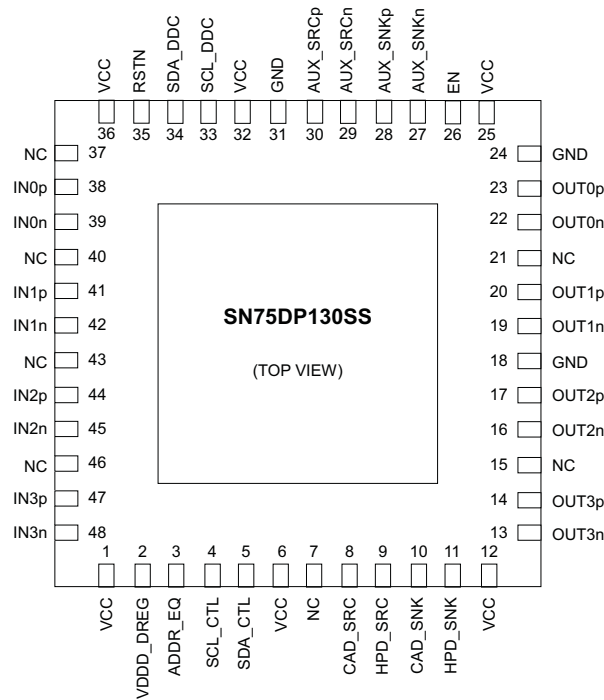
VCC 36
RSTN 35
SDA_DDC 34
SCL_DDC 33
VCC 32
GND 31
AUX_SRCp 30
AUX_SRCn 29
AUX_SNKp 28
AUX_SNKn 27
EN 26
VCC 25

NC 37
IN0p 38
IN0n 39
NC 40
IN1p 41
IN1n 42
NC 43
IN2p 44
IN2n 45
NC 46
IN3p 47
IN3n 48

SN75DP130SS

(TOP VIEW)

24 GND
23 OUT0p
22 OUT0n
21 NC
20 OUT1p
19 OUT1n
18 GND
17 OUT2p
16 OUT2n
15 NC
14 OUT3p
13 OUT3n

1 VCC
2 VDDD_DREG
3 ADDR_EQ
4 SCL_CTL
5 SDA_CTL
6 VCC
7 NC
8 CAD_SRC
9 HPD_SRC
10 CAD_SNK
11 HPD_SNK
12 VCC